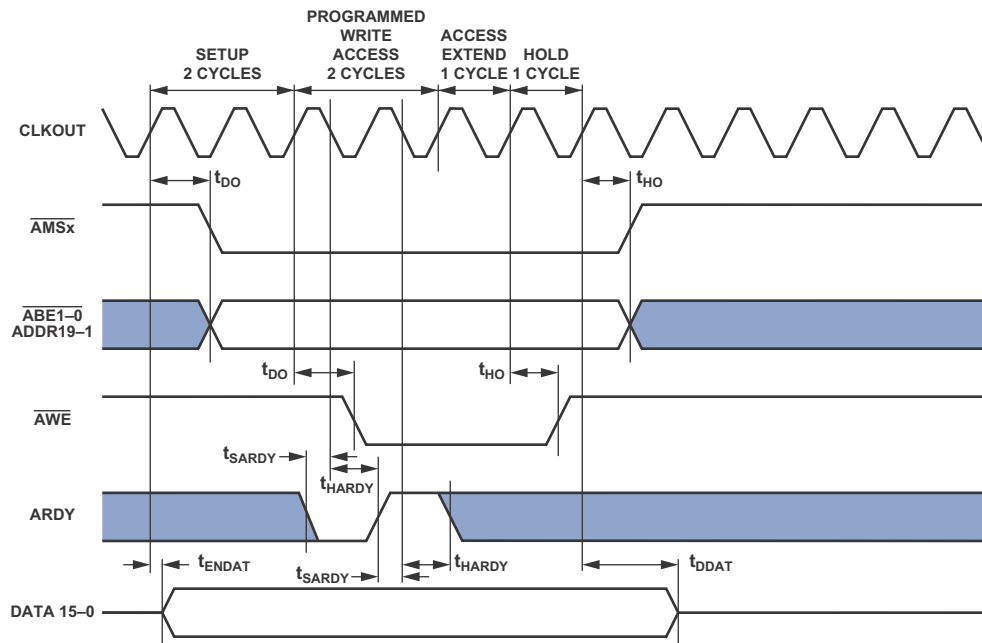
SETUP 2 CYCLES

PROGRAMMED WRITE ACCESS 2 CYCLES

ACCESS EXTEND 1 CYCLE

HOLD 1 CYCLE

CLKOUT

$t_{DO}$

$t_{HO}$

$\overline{AMSx}$

$\overline{ABE1–0}$ ADDR19–1

$t_{DO}$

$t_{HO}$

$\overline{AWE}$

$t_{SARDY}$

$t_{HARDY}$

ARDY

$t_{ENDAT}$

$t_{SARDY}$

$t_{HARDY}$

$t_{DDAT}$

DATA 15–0